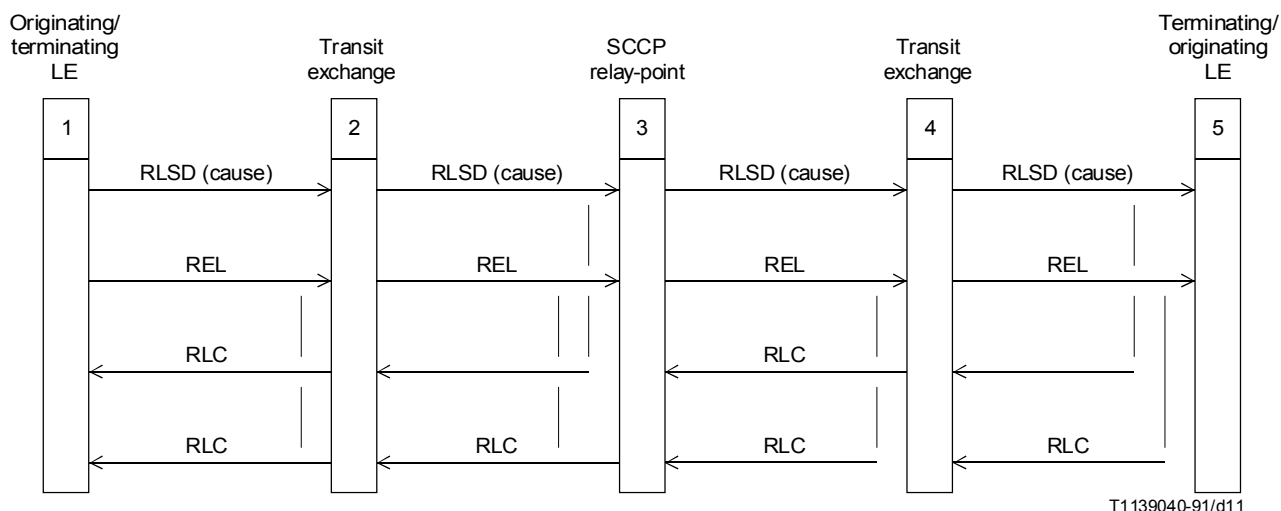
Originating/ terminating LE

Transit exchange

SCCP relay-point

Transit exchange

Terminating/ originating LE

1

2

3

4

5

RLSD (cause)

RLSD (cause)

RLSD (cause)

RLSD (cause)

REL

REL

REL

REL

RLC

RLC

RLC

RLC

RLC

RLC

T1139040-91/d11